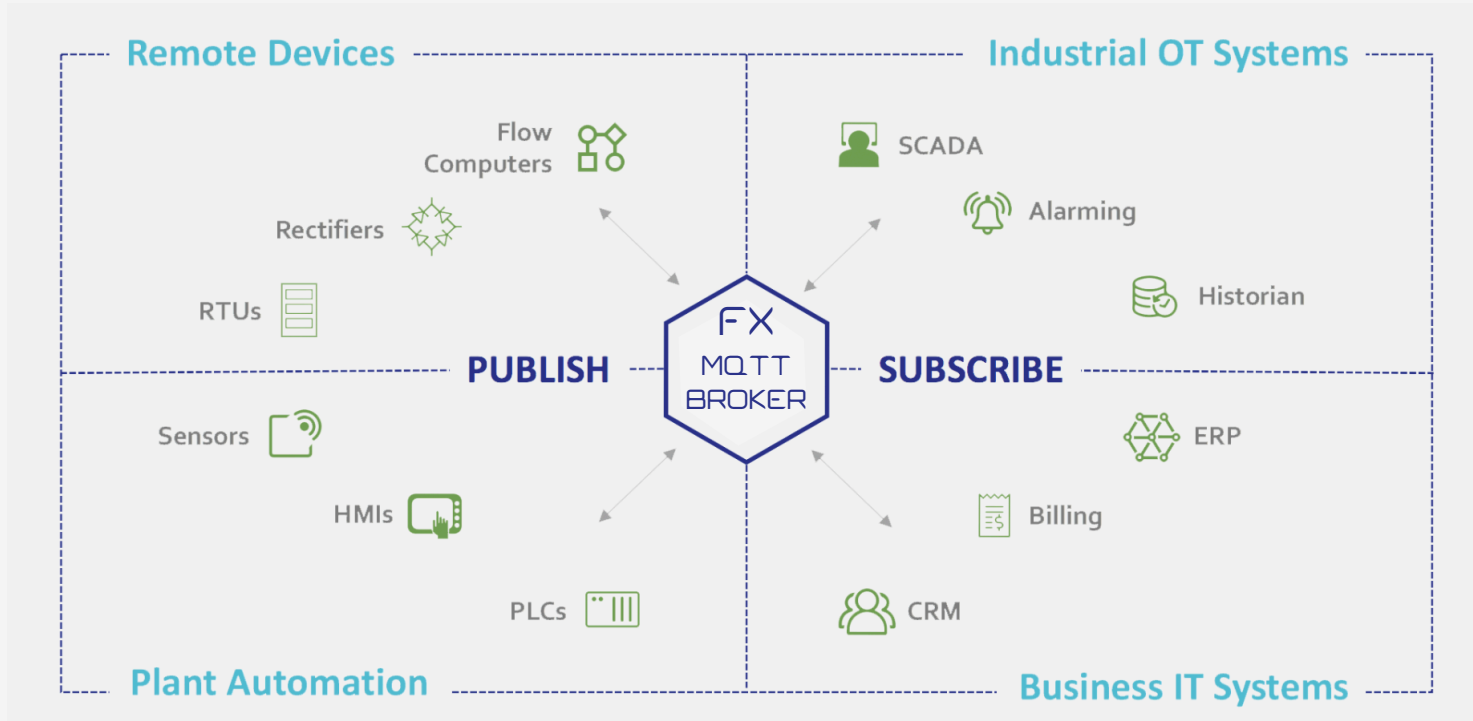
Remote Devices

Flow Computers

Rectifiers

RTUs

Industrial OT Systems

SCADA

Alarming

Historian

PUBLISH

FX MQTT BROKER

SUBSCRIBE

Sensors

HMIs

PLCs

ERP

Billing

CRM

Plant Automation

Business IT Systems